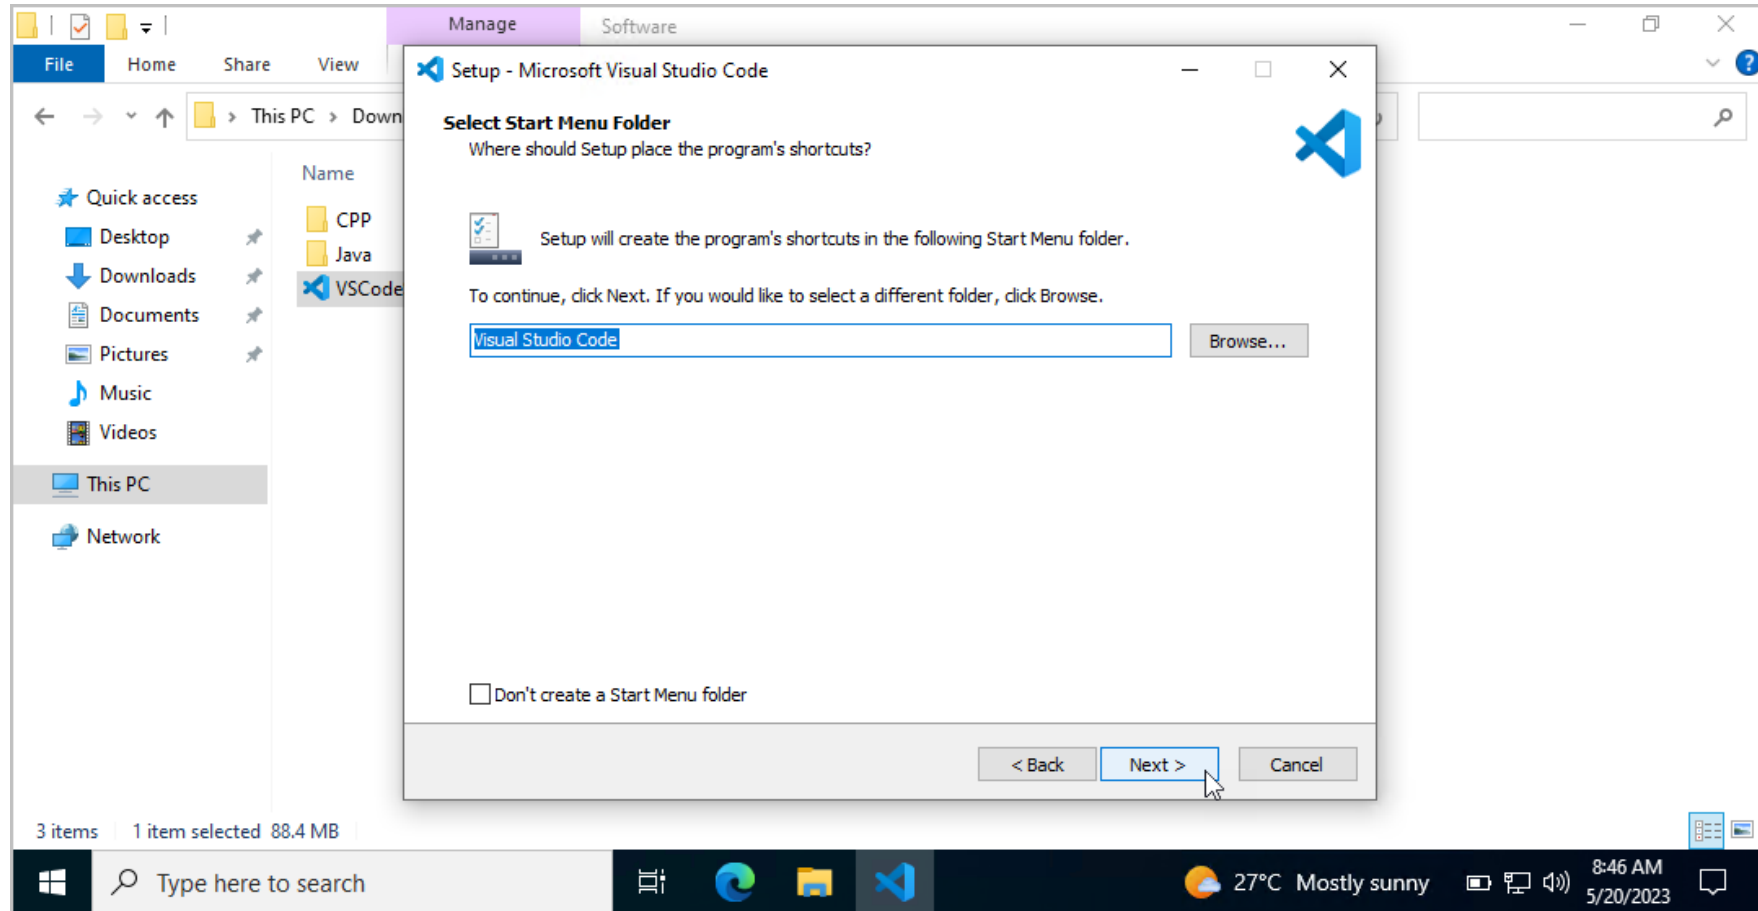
Manage
Software

File
Home
Share
View

This PC > Down

Name
CPP
Java
VSCode

Quick access
Desktop
Downloads
Documents
Pictures
Music
Videos
This PC
Network

Setup - Microsoft Visual Studio Code

Select Start Menu Folder
Where should Setup place the program's shortcuts?

Setup will create the program's shortcuts in the following Start Menu folder.

To continue, click Next. If you would like to select a different folder, click Browse.

Visual Studio Code

Browse...

Don't create a Start Menu folder

< Back
Next >
Cancel

3 items
1 item selected 88.4 MB

Type here to search
27°C Mostly sunny
8:46 AM
5/20/2023